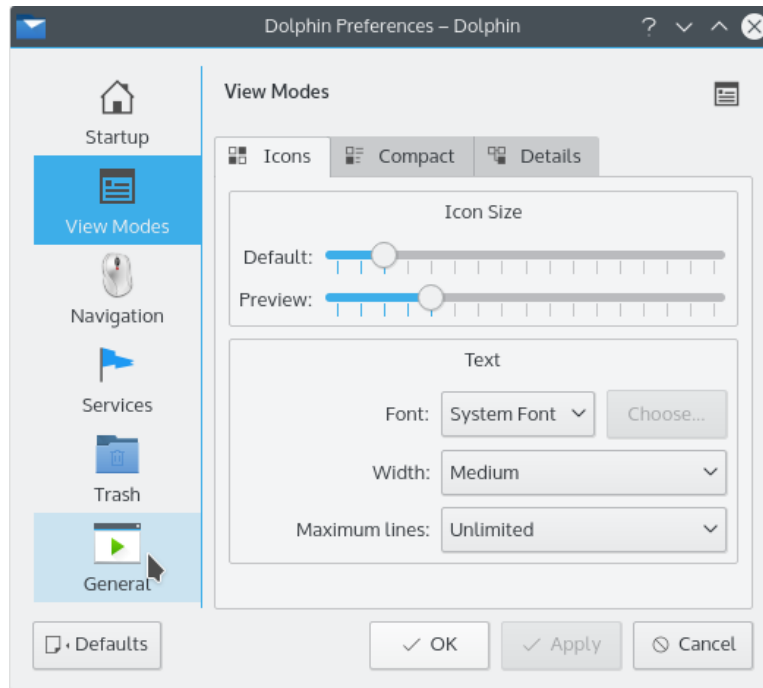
Dolphin Preferences – Dolphin

Startup

View Modes

Navigation

Services

Trash

General

View Modes

Icons

Compact

Details

Icon Size

Default:

Preview:

Text

Font: System Font

Choose...

Width: Medium

Maximum lines: Unlimited

Defaults

OK

Apply

Cancel